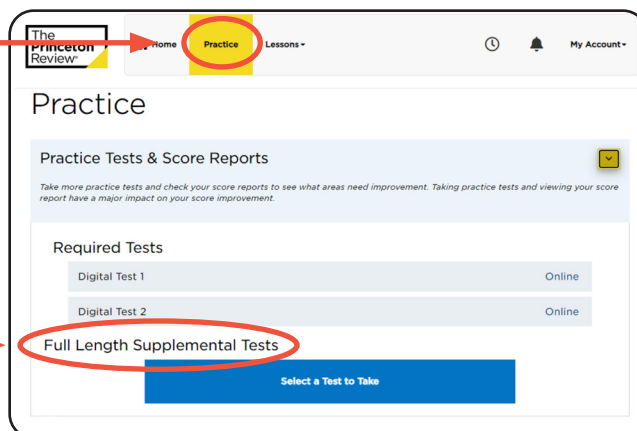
The Princeton Review®

Home Practice Lessons

My Account

Practice

Practice Tests & Score Reports

Take more practice tests and check your score reports to see what areas need improvement. Taking practice tests and viewing your score report have a major impact on your score improvement.

Required Tests

Digital Test 1 Online

Digital Test 2 Online

Full Length Supplemental Tests

Select a Test to Take